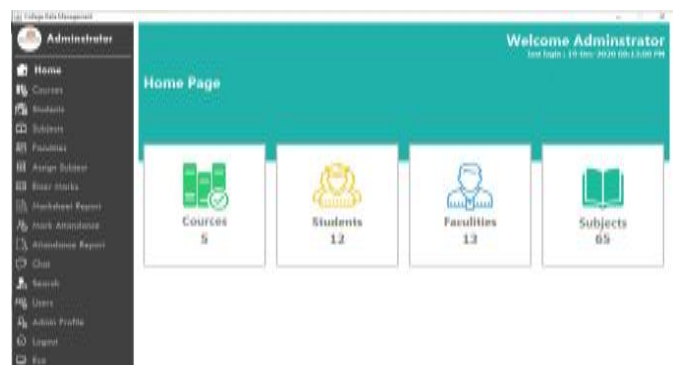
College Data Management

Administrator

Home
Courses
Students
Subjects
Faculties
Assign Subject
Enter Marks
Marksheet Report
Mark Attendance
Attendance Report
Chat
Search
Users
Admin Profile
Logout
Exit

Welcome Adminstrator
last login : 19 Dec 2020 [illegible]

Home Page

Cources
5

Students
12

Faculties
13

Subjects
65